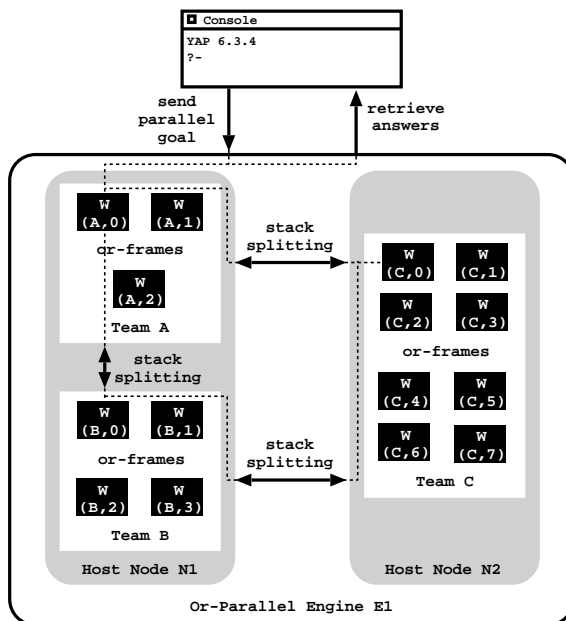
Console

YAP 6.3.4
?-

send parallel goal

retrieve answers

W (A,0)
W (A,1)
or-frames
W (A,2)
Team A

stack splitting

W (B,0)
W (B,1)
or-frames
W (B,2)
W (B,3)
Team B

Host Node N1

stack splitting

stack splitting

W (C,0)
W (C,1)
W (C,2)
W (C,3)
or-frames
W (C,4)
W (C,5)
W (C,6)
W (C,7)
Team C

Host Node N2

Or-Parallel Engine E1